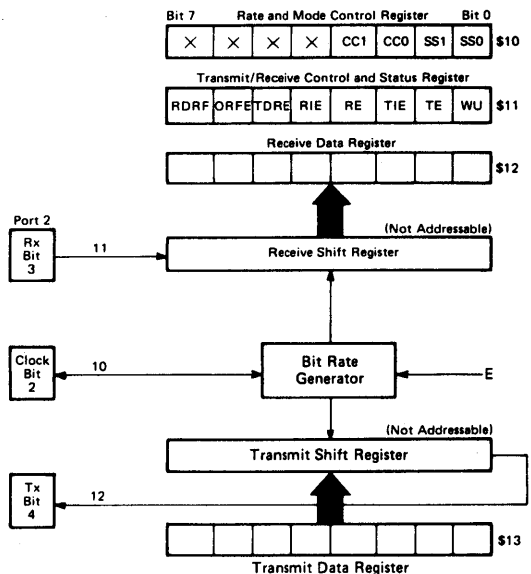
Bit 7 Rate and Mode Control Register Bit 0

| × | × | × | × | CC1 | CC0 | SS1 | SS0 |
|---|---|---|---|---|---|---|---|

$10

Transmit/Receive Control and Status Register

| RDRF | ORFE | TDRE | RIE | RE | TIE | TE | WU |
|---|---|---|---|---|---|---|---|

$11

Receive Data Register

$12

Port 2

Rx Bit 3

11

(Not Addressable)

Receive Shift Register

Clock Bit 2

10

Bit Rate Generator

E

(Not Addressable)

Transmit Shift Register

Tx Bit 4

12

$13

Transmit Data Register